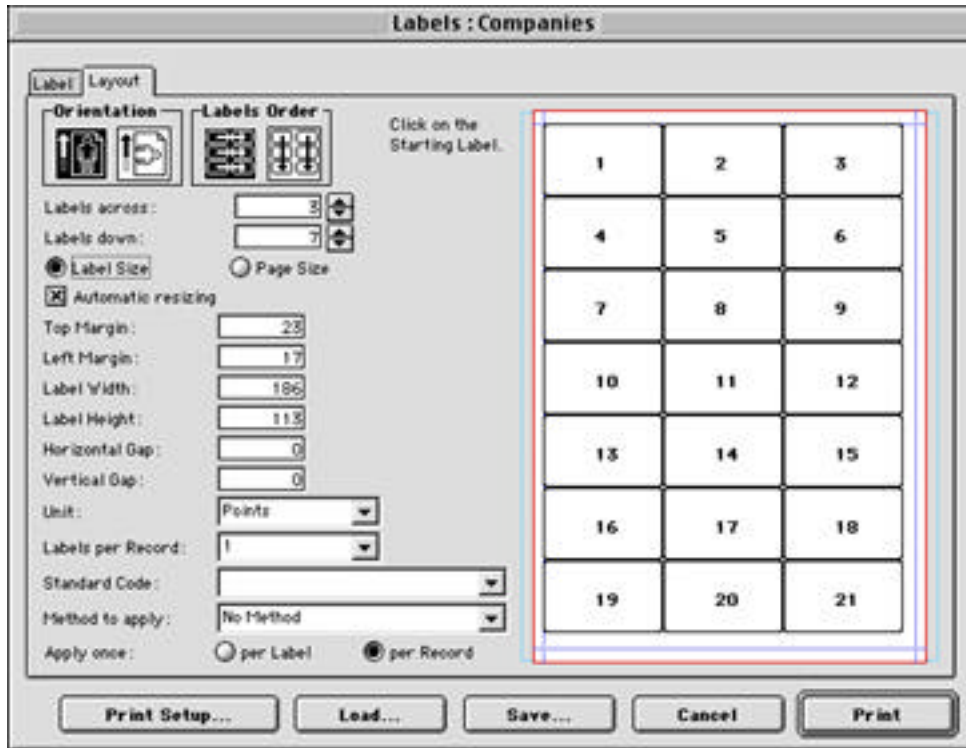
Labels : Companies

Label | Layout

Orientation

Labels Order

Click on the Starting Label.

Labels across: 3

Labels down: 7

Label Size

Page Size

Automatic resizing

Top Margin: 23

Left Margin: 17

Label Width: 186

Label Height: 113

Horizontal Gap: 0

Vertical Gap: 0

Unit: Points

Labels per Record: 1

Standard Code:

Method to apply: No Method

Apply once: per Label per Record

| 1 | 2 | 3 |
|---|---|---|
| 4 | 5 | 6 |
| 7 | 8 | 9 |
| 10 | 11 | 12 |
| 13 | 14 | 15 |
| 16 | 17 | 18 |
| 19 | 20 | 21 |

Print Setup... Load... Save... Cancel Print